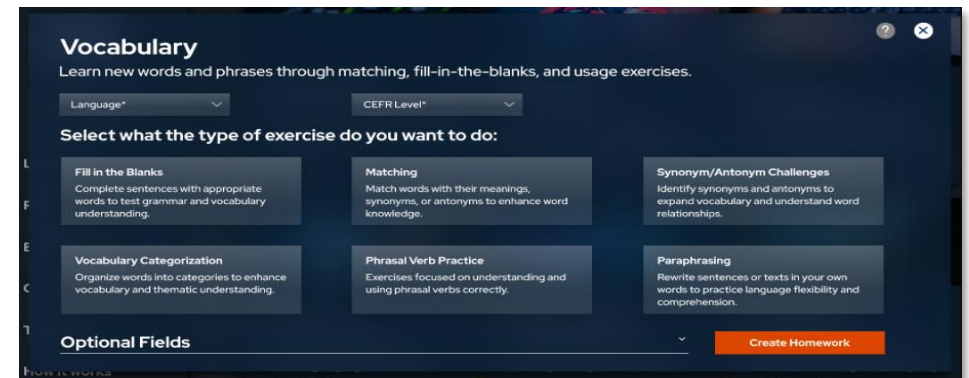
Vocabulary

Learn new words and phrases through matching, fill-in-the-blanks, and usage exercises.

Language*

CEFR Level*

Select what the type of exercise do you want to do:

Fill in the Blanks
Complete sentences with appropriate words to test grammar and vocabulary understanding.

Matching
Match words with their meanings, synonyms, or antonyms to enhance word knowledge.

Synonym/Antonym Challenges
Identify synonyms and antonyms to expand vocabulary and understand word relationships.

Vocabulary Categorization
Organize words into categories to enhance vocabulary and thematic understanding.

Phrasal Verb Practice
Exercises focused on understanding and using phrasal verbs correctly.

Paraphrasing
Rewrite sentences or texts in your own words to practice language flexibility and comprehension.

Optional Fields

Create Homework

How it works